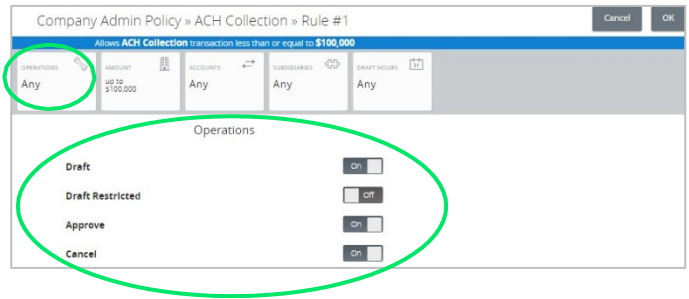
Company Admin Policy » ACH Collection » Rule #1

Cancel

OK

Allows ACH Collection transaction less than or equal to $100,000

OPERATIONS
Any

AMOUNT
up to $100,000

ACCOUNTS
Any

SUBSIDIARIES
Any

DRAFT HOURS
Any

Operations

Draft
On

Draft Restricted
Off

Approve
On

Cancel
On